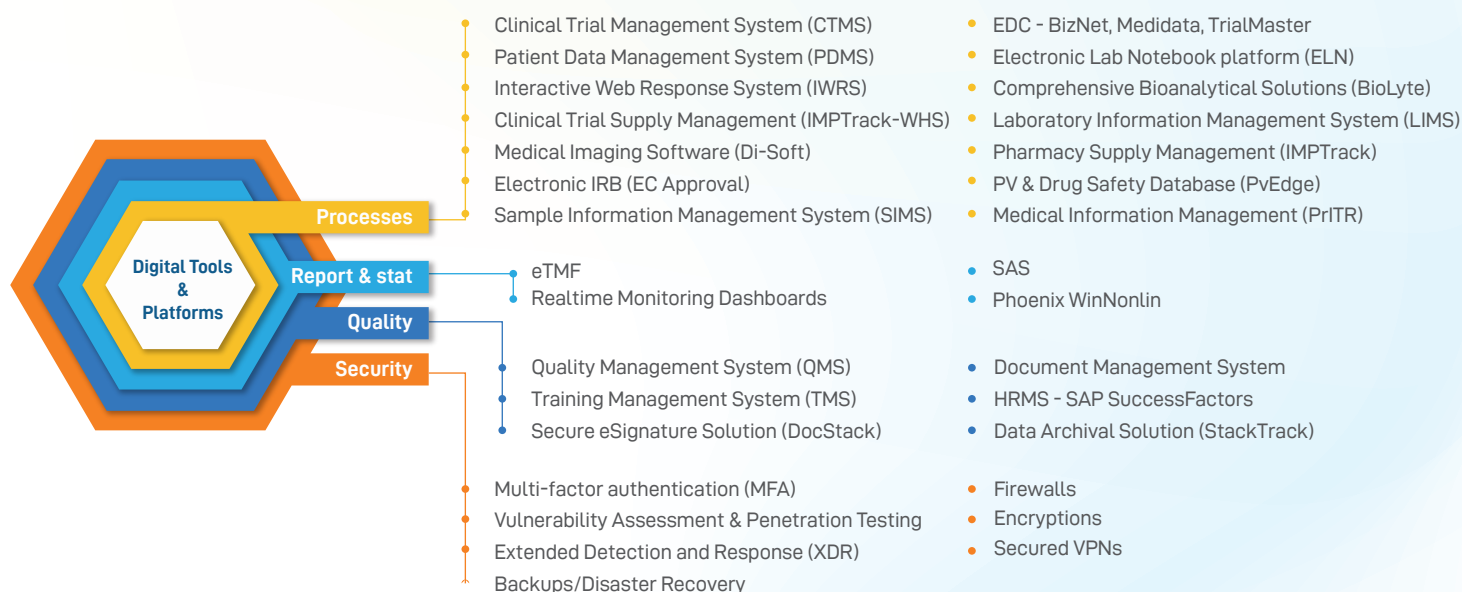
Digital Tools & Platforms

Processes

Clinical Trial Management System (CTMS)
Patient Data Management System (PDMS)
Interactive Web Response System (IWRS)
Clinical Trial Supply Management (IMPTrack-WHS)
Medical Imaging Software (Di-Soft)
Electronic IRB (EC Approval)
Sample Information Management System (SIMS)

EDC - BizNet, Medidata, TrialMaster
Electronic Lab Notebook platform (ELN)
Comprehensive Bioanalytical Solutions (BioLyte)
Laboratory Information Management System (LIMS)
Pharmacy Supply Management (IMPTrack)
PV & Drug Safety Database (PvEdge)
Medical Information Management (PrITR)

Report & stat

eTMF
Realtime Monitoring Dashboards

SAS
Phoenix WinNonlin

Quality

Quality Management System (QMS)
Training Management System (TMS)
Secure eSignature Solution (DocStack)

Document Management System
HRMS - SAP SuccessFactors
Data Archival Solution (StackTrack)

Security

Multi-factor authentication (MFA)
Vulnerability Assessment & Penetration Testing
Extended Detection and Response (XDR)
Backups/Disaster Recovery

Firewalls
Encryptions
Secured VPNs